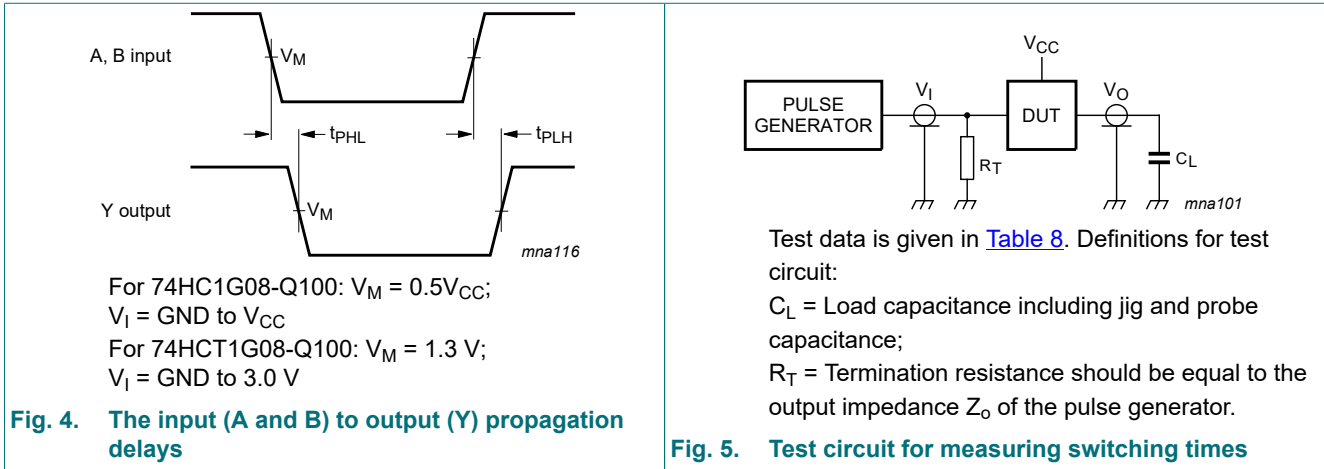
A, B input

$V_M$

$t_{PHL}$

$t_{PLH}$

Y output

$V_M$

mna116

For 74HC1G08-Q100: $V_M = 0.5V_{CC}$;
$V_I$ = GND to $V_{CC}$
For 74HCT1G08-Q100: $V_M$ = 1.3 V;
$V_I$ = GND to 3.0 V

Fig. 4. The input (A and B) to output (Y) propagation delays

$V_{CC}$

PULSE GENERATOR

$V_I$

DUT

$V_O$

$R_T$

$C_L$

mna101

Test data is given in Table 8. Definitions for test circuit:
$C_L$ = Load capacitance including jig and probe capacitance;
$R_T$ = Termination resistance should be equal to the output impedance $Z_o$ of the pulse generator.

Fig. 5. Test circuit for measuring switching times